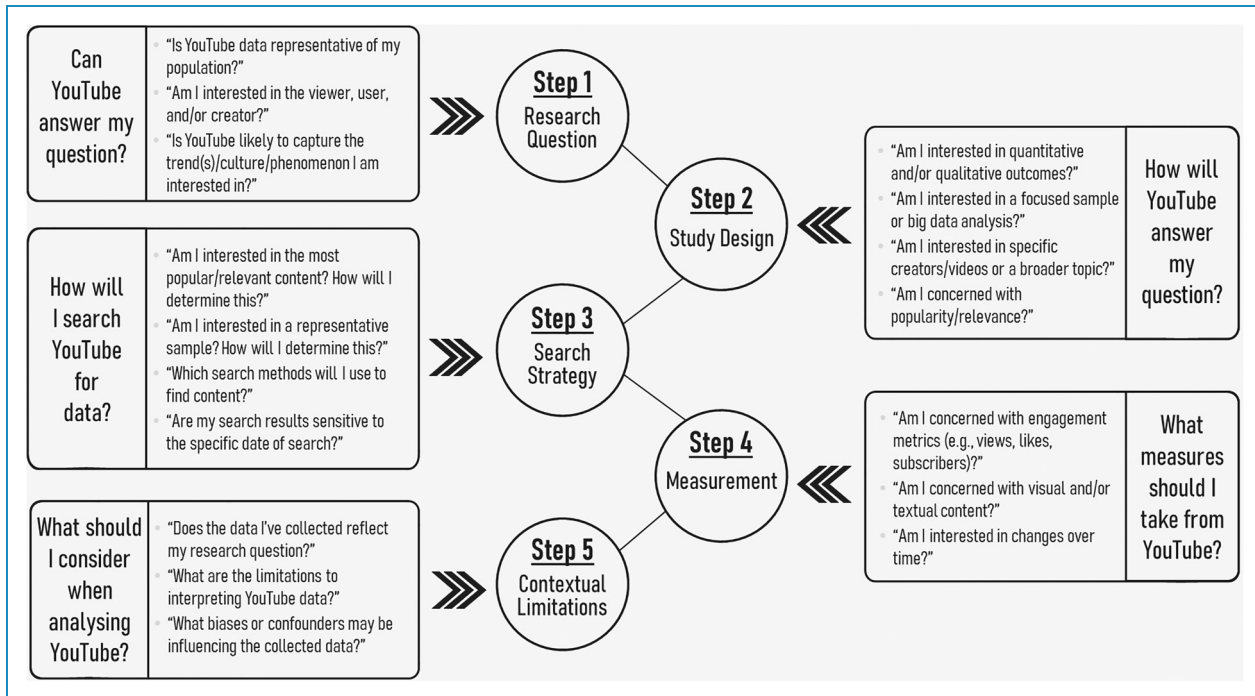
Can YouTube answer my question?

"Is YouTube data representative of my population?"
"Am I interested in the viewer, user, and/or creator?"
"Is YouTube likely to capture the trend(s)/culture/phenomenon I am interested in?"

Step 1
Research Question

"Am I interested in quantitative and/or qualitative outcomes?"
"Am I interested in a focused sample or big data analysis?"
"Am I interested in specific creators/videos or a broader topic?"
"Am I concerned with popularity/relevance?"

How will YouTube answer my question?

Step 2
Study Design

How will I search YouTube for data?

"Am I interested in the most popular/relevant content? How will I determine this?"
"Am I interested in a representative sample? How will I determine this?"
"Which search methods will I use to find content?"
"Are my search results sensitive to the specific date of search?"

Step 3
Search Strategy

"Am I concerned with engagement metrics (e.g., views, likes, subscribers)?"
"Am I concerned with visual and/or textual content?"
"Am I interested in changes over time?"

What measures should I take from YouTube?

Step 4
Measurement

What should I consider when analysing YouTube?

"Does the data I've collected reflect my research question?"
"What are the limitations to interpreting YouTube data?"
"What biases or confounders may be influencing the collected data?"

Step 5
Contextual Limitations